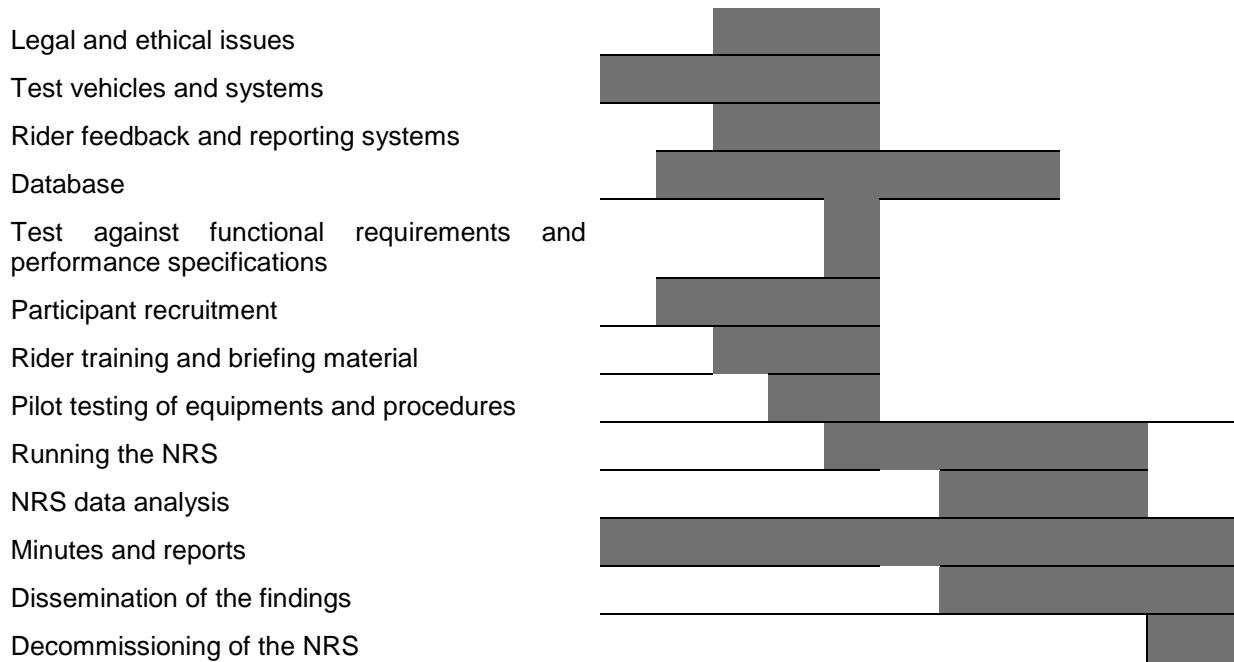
Legal and ethical issues
Test vehicles and systems
Rider feedback and reporting systems
Database
Test against functional requirements and performance specifications
Participant recruitment
Rider training and briefing material
Pilot testing of equipments and procedures
Running the NRS
NRS data analysis
Minutes and reports
Dissemination of the findings
Decommissioning of the NRS